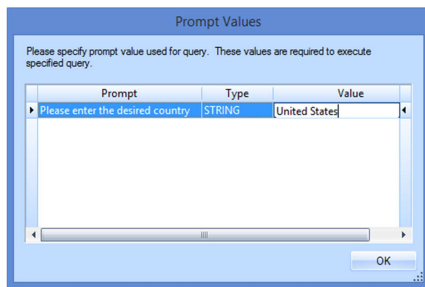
Prompt Values

Please specify prompt value used for query. These values are required to execute specified query.

| Prompt | Type | Value |
|---|---|---|
| Please enter the desired country | STRING | United States |

OK